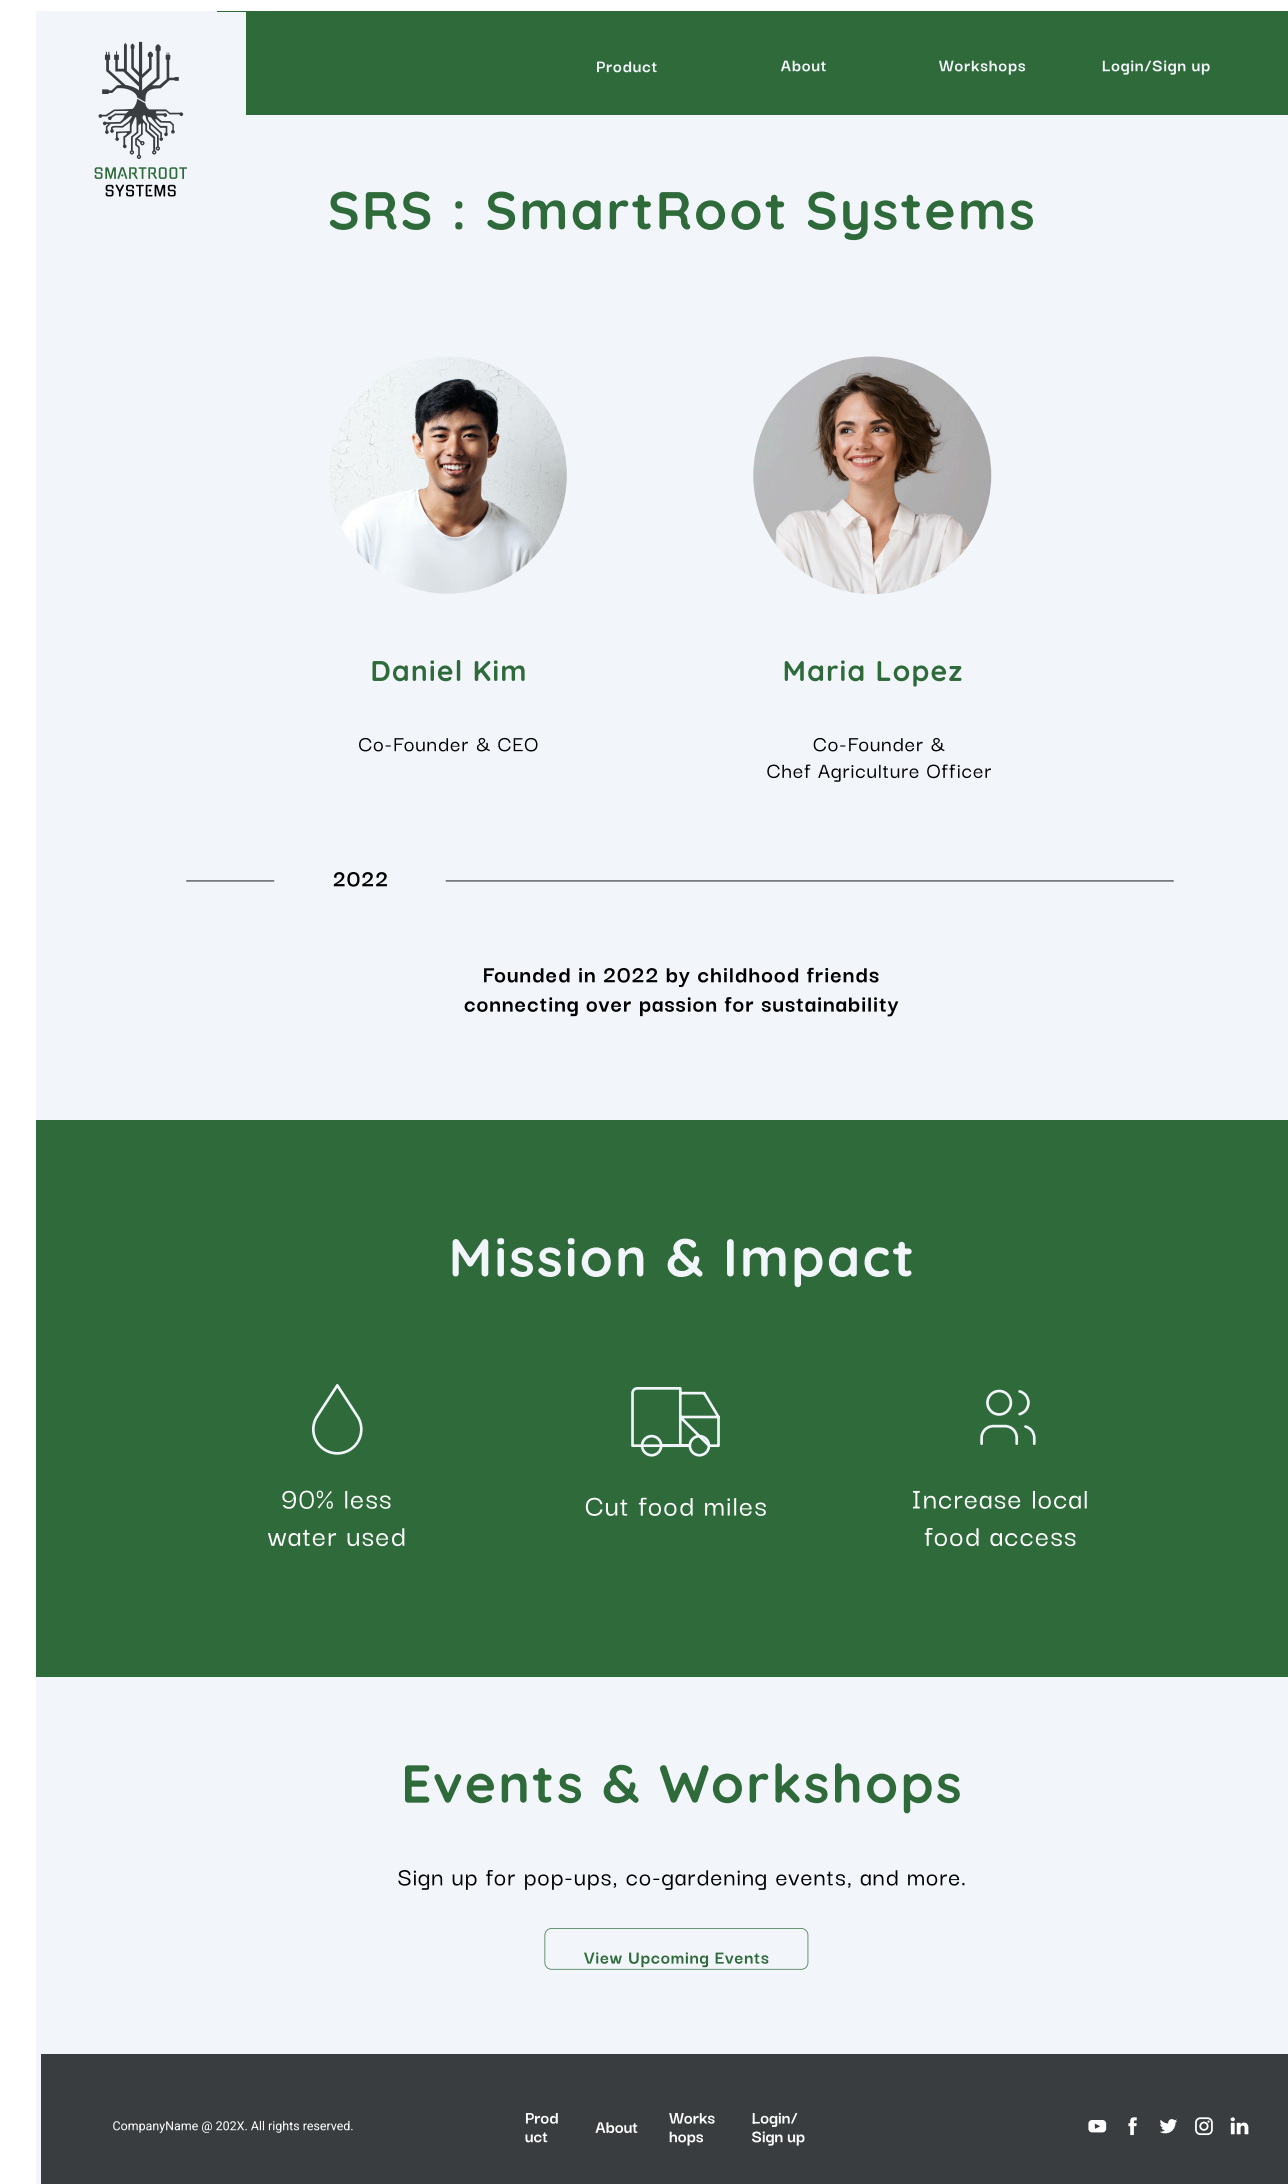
SMARTROOT
SYSTEMS

Product About Workshops Login/Sign up

SRS : SmartRoot Systems

Daniel Kim

Co-Founder & CEO

Maria Lopez

Co-Founder &
Chef Agriculture Officer

2022

Founded in 2022 by childhood friends
connecting over passion for sustainability

Mission & Impact

90% less
water used

Cut food miles

Increase local
food access

Events & Workshops

Sign up for pop-ups, co-gardening events, and more.

View Upcoming Events

CompanyName @ 202X. All rights reserved.

Prod
uct

About

Works
hops

Login/
Sign up

in